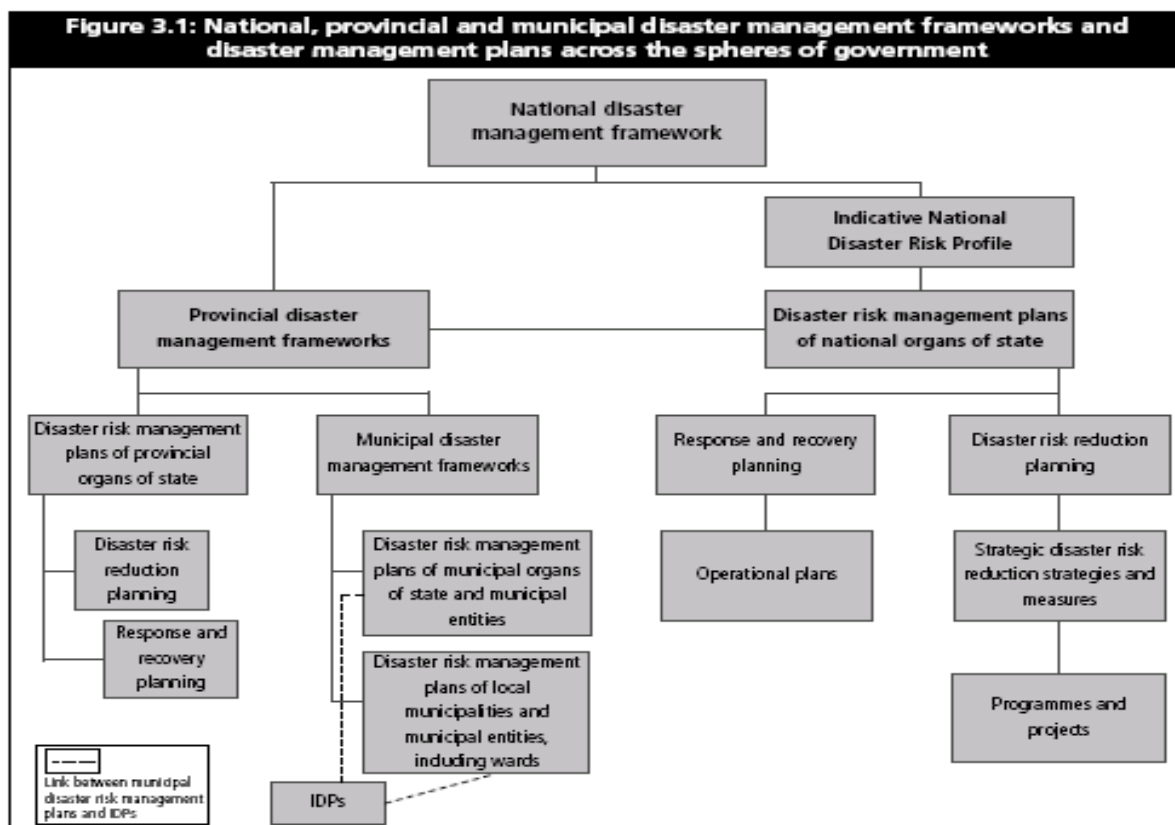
Figure 3.1: National, provincial and municipal disaster management frameworks and disaster management plans across the spheres of government

National disaster management framework

Indicative National Disaster Risk Profile

Provincial disaster management frameworks

Disaster risk management plans of national organs of state

Disaster risk management plans of provincial organs of state

Municipal disaster management frameworks

Response and recovery planning

Disaster risk reduction planning

Disaster risk reduction planning

Response and recovery planning

Disaster risk management plans of municipal organs of state and municipal entities

Disaster risk management plans of local municipalities and municipal entities, including wards

Operational plans

Strategic disaster risk reduction strategies and measures

Programmes and projects

IDPs

Link between municipal disaster risk management plans and IDPs